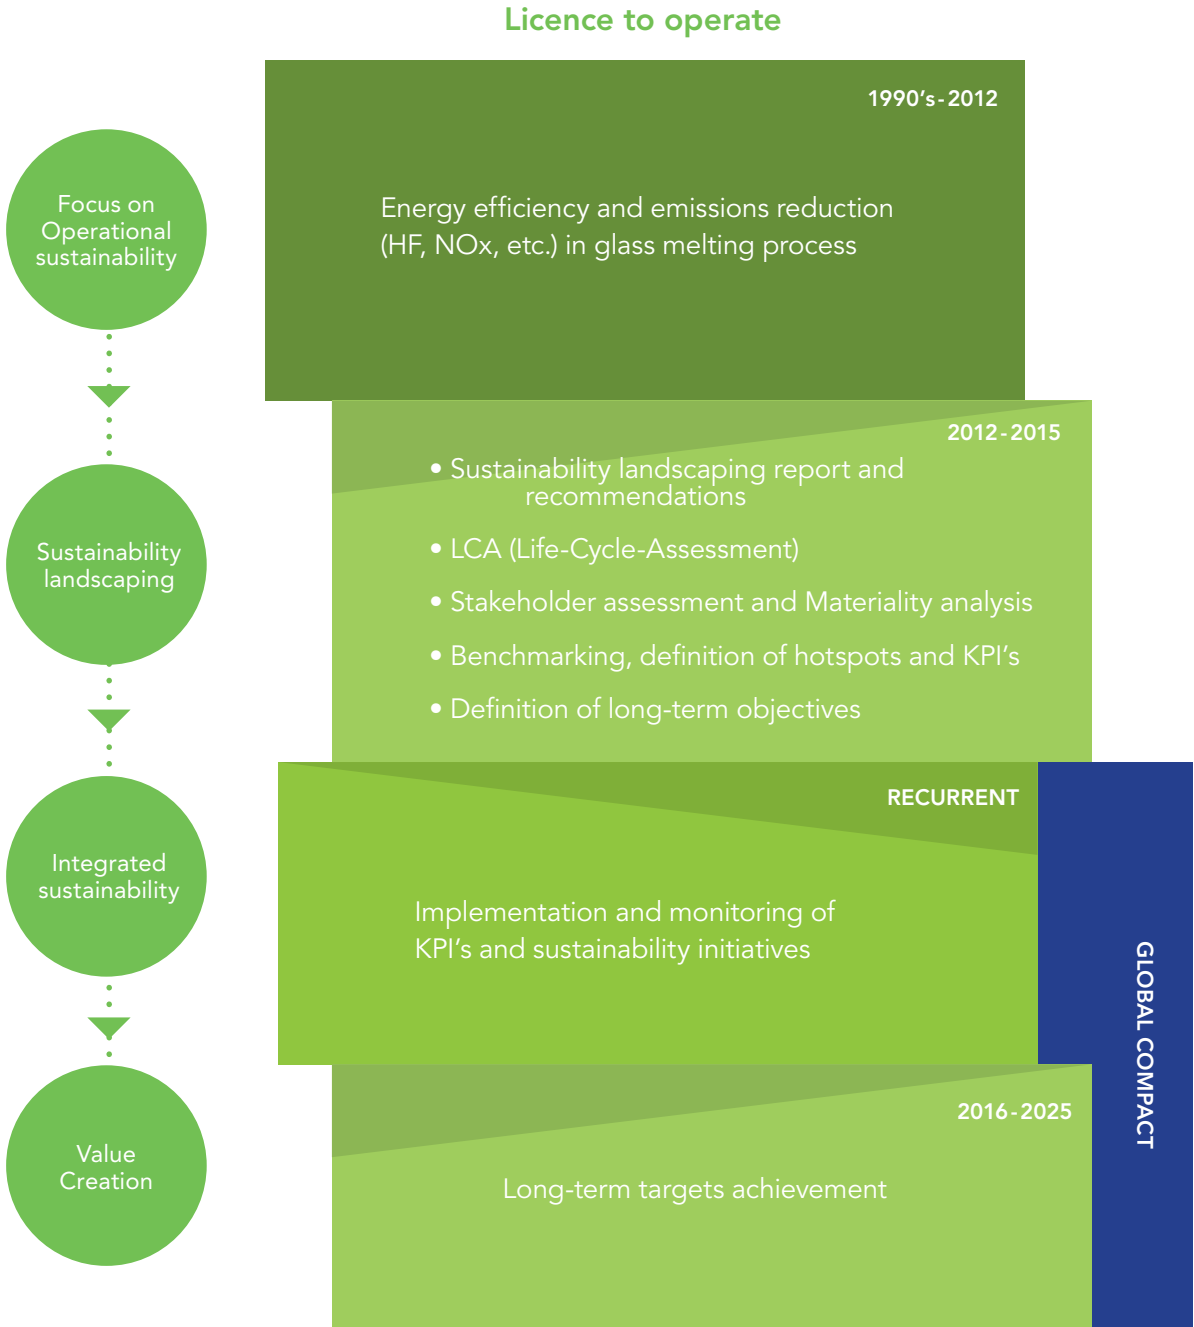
Licence to operate

Focus on Operational sustainability

1990's-2012

Energy efficiency and emissions reduction (HF, NOx, etc.) in glass melting process

Sustainability landscaping

2012-2015

• Sustainability landscaping report and recommendations

• LCA (Life-Cycle-Assessment)

• Stakeholder assessment and Materiality analysis

• Benchmarking, definition of hotspots and KPI's

• Definition of long-term objectives

Integrated sustainability

RECURRENT

Implementation and monitoring of KPI's and sustainability initiatives

GLOBAL COMPACT

Value Creation

2016-2025

Long-term targets achievement